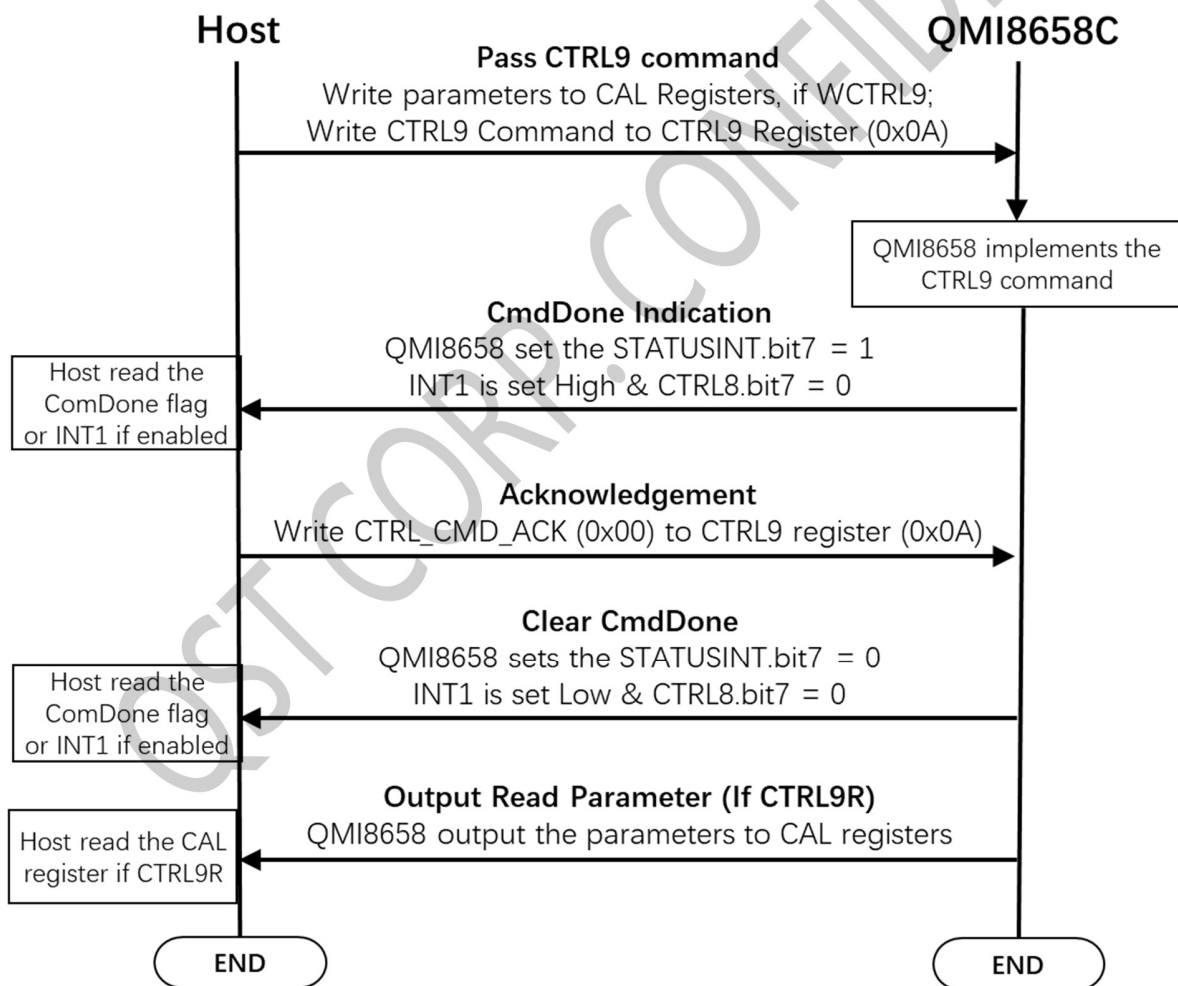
Host

QMI8658C

Pass CTRL9 command
Write parameters to CAL Registers, if WCTRL9;
Write CTRL9 Command to CTRL9 Register (0x0A)

QMI8658 implements the CTRL9 command

CmdDone Indication
QMI8658 set the STATUSINT.bit7 = 1
INT1 is set High & CTRL8.bit7 = 0

Host read the ComDone flag or INT1 if enabled

Acknowledgement
Write CTRL_CMD_ACK (0x00) to CTRL9 register (0x0A)

Clear CmdDone
QMI8658 sets the STATUSINT.bit7 = 0
INT1 is set Low & CTRL8.bit7 = 0

Host read the ComDone flag or INT1 if enabled

Output Read Parameter (If CTRL9R)
QMI8658 output the parameters to CAL registers

Host read the CAL register if CTRL9R

END

END

QST CORP. CONFIDENTIAL